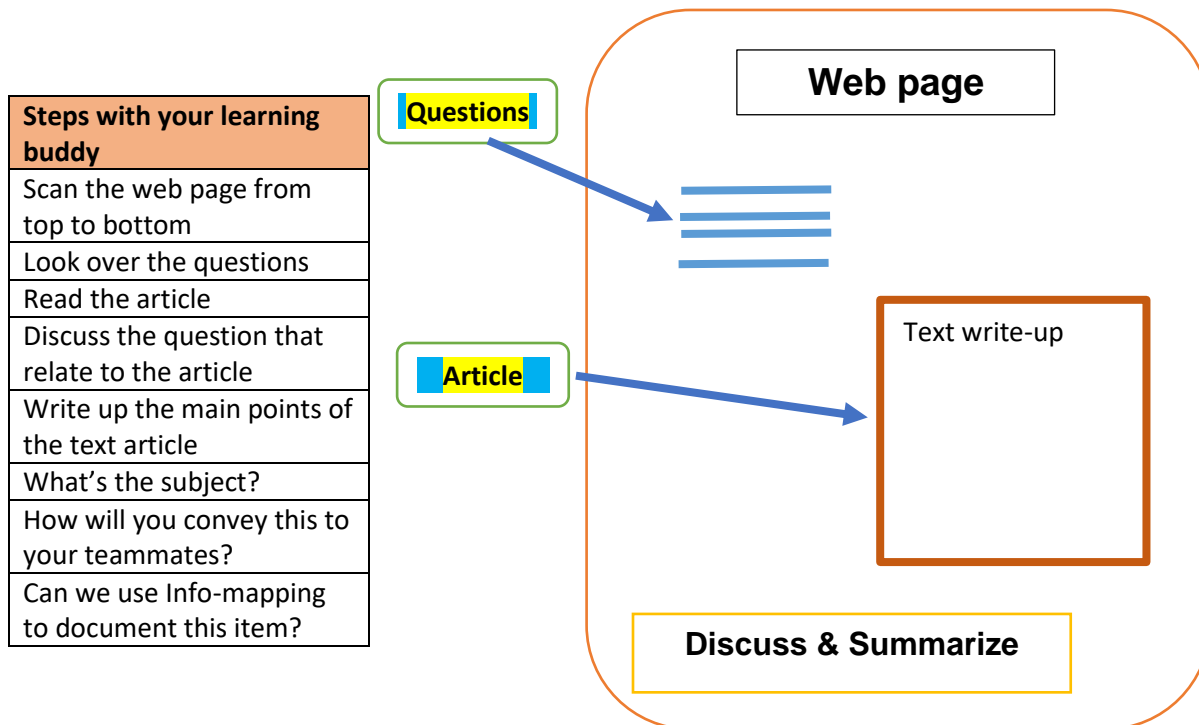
| Steps with your learning buddy |
|---|
| Scan the web page from top to bottom |
| Look over the questions |
| Read the article |
| Discuss the question that relate to the article |
| Write up the main points of the text article |
| What’s the subject? |
| How will you convey this to your teammates? |
| Can we use Info-mapping to document this item? |

Questions

Article

Web page

Text write-up

Discuss & Summarize